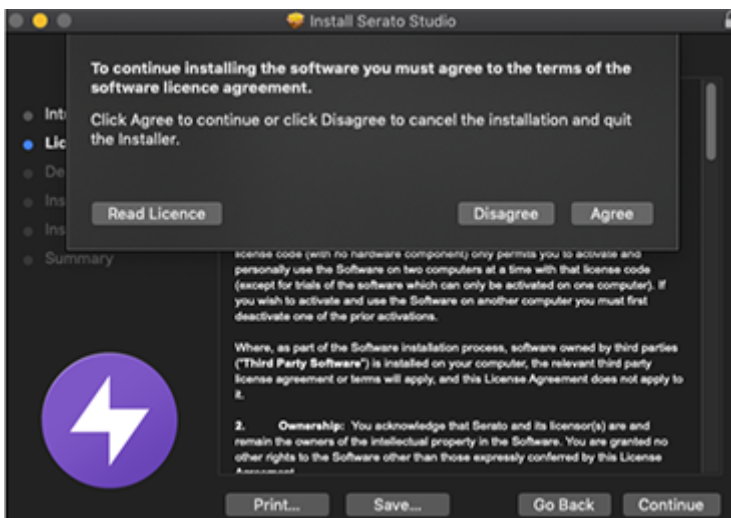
Install Serato Studio

To continue installing the software you must agree to the terms of the software licence agreement.

Click Agree to continue or click Disagree to cancel the installation and quit the Installer.

Read Licence

Disagree

Agree

Int

Lic

De

Ins

Ins

Summary

license code (with no hardware component) only permits you to activate and personally use the Software on two computers at a time with that license code (except for trials of the software which can only be activated on one computer). If you wish to activate and use the Software on another computer you must first deactivate one of the prior activations.

Where, as part of the Software installation process, software owned by third parties ("Third Party Software") is installed on your computer, the relevant third party license agreement or terms will apply, and this License Agreement does not apply to it.

2. Ownership: You acknowledge that Serato and its licensor(s) are and remain the owners of the intellectual property in the Software. You are granted no other rights to the Software other than those expressly conferred by this License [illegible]

Print...

Save...

Go Back

Continue